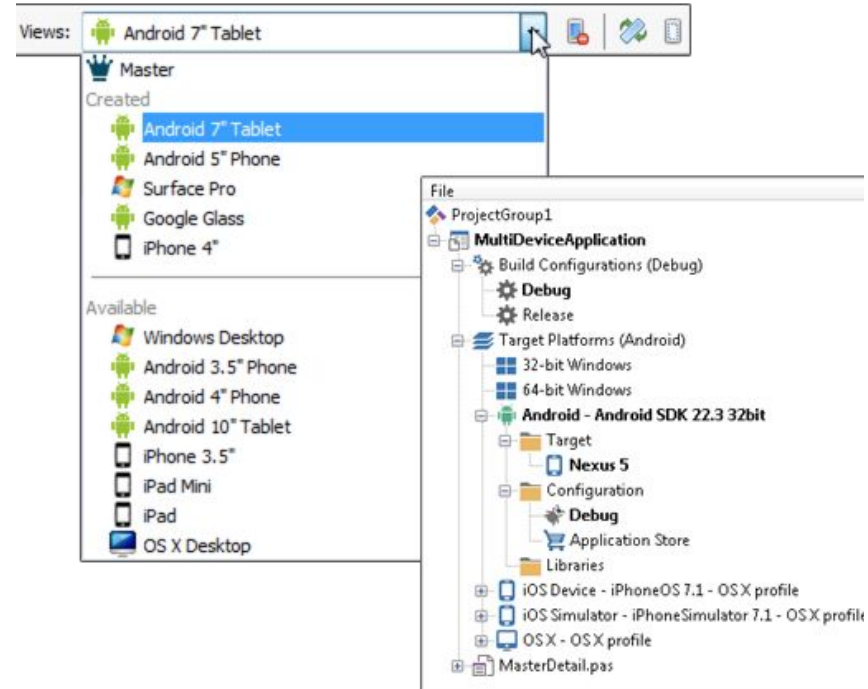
Views: Android 7" Tablet

Master

Created

Android 7" Tablet

Android 5" Phone

Surface Pro

Google Glass

iPhone 4"

Available

Windows Desktop

Android 3.5" Phone

Android 4" Phone

Android 10" Tablet

iPhone 3.5"

iPad Mini

iPad

OS X Desktop

File

ProjectGroup1

MultiDeviceApplication

Build Configurations (Debug)

Debug

Release

Target Platforms (Android)

32-bit Windows

64-bit Windows

Android - Android SDK 22.3 32bit

Target

Nexus 5

Configuration

Debug

Application Store

Libraries

iOS Device - iPhoneOS 7.1 - OS X profile

iOS Simulator - iPhoneSimulator 7.1 - OS X profile

OS X - OS X profile

MasterDetail.pas